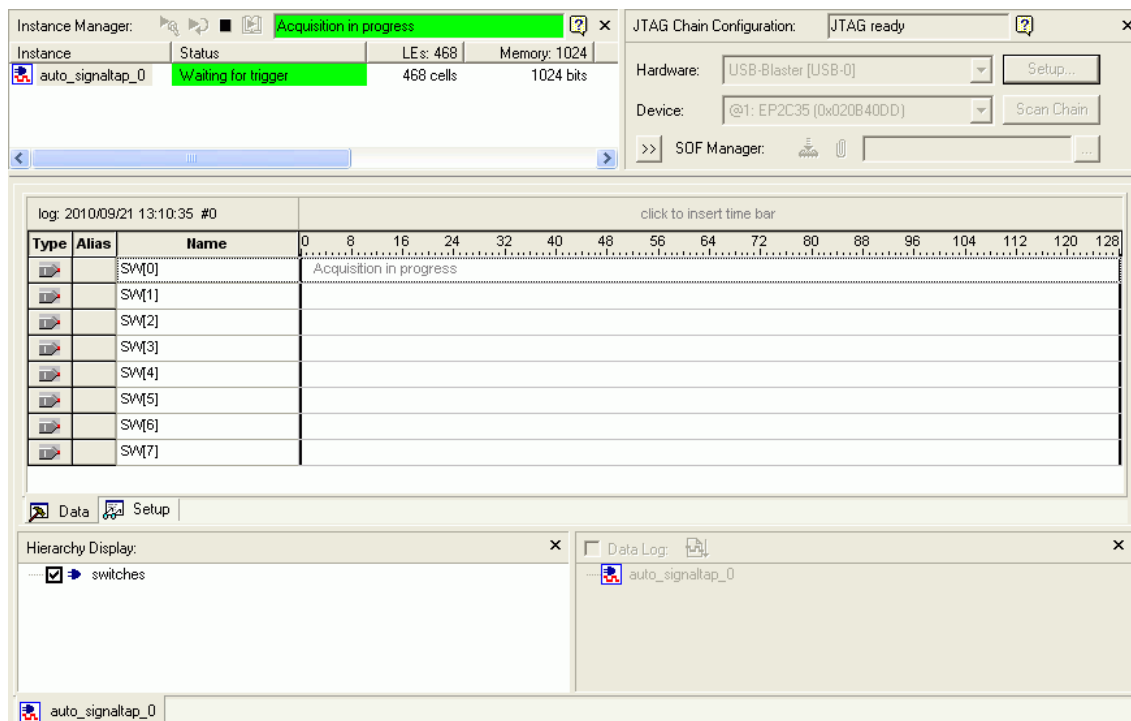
Instance Manager: Acquisition in progress ? ×

| Instance | Status | LEs: 468 | Memory: 1024 |
|---|---|---|---|
| auto_signaltap_0 | Waiting for trigger | 468 cells | 1024 bits |

JTAG Chain Configuration: JTAG ready ? ×

Hardware: USB-Blaster [USB-0] Setup...

Device: @1: EP2C35 (0x020B40DD) Scan Chain

>> SOF Manager: ...

log: 2010/09/21 13:10:35 #0

click to insert time bar

| Type | Alias | Name | 0 8 16 24 32 40 48 56 64 72 80 88 96 104 112 120 128 |
|---|---|---|---|
| | | SW[0] | Acquisition in progress |
| | | SW[1] | |
| | | SW[2] | |
| | | SW[3] | |
| | | SW[4] | |
| | | SW[5] | |
| | | SW[6] | |
| | | SW[7] | |

Data Setup

Hierarchy Display: ×

switches

Data Log: ×

auto_signaltap_0

auto_signaltap_0